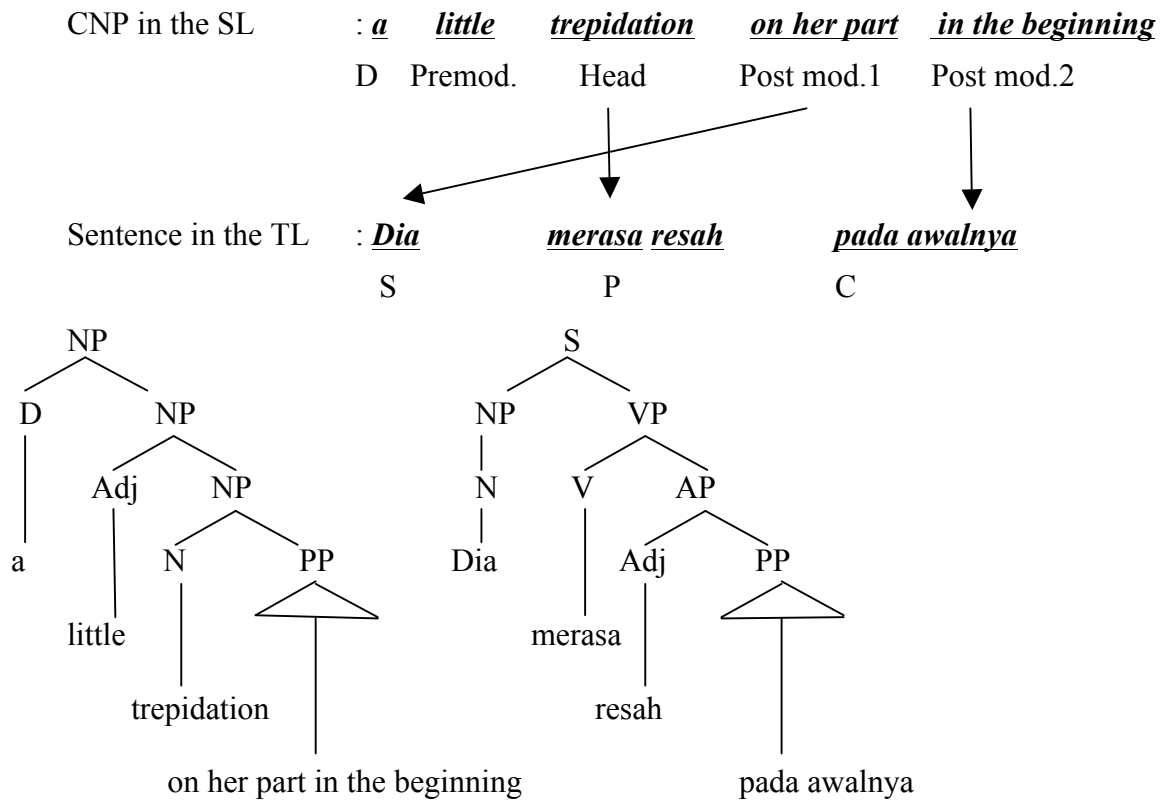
CNP in the SL : ***a*** ***little*** ***trepidation*** ***on her part*** ***in the beginning***

D Premod. Head Post mod.1 Post mod.2

Sentence in the TL : ***Dia*** ***merasa*** ***resah*** ***pada awalnya***

S P C

NP
D NP
Adj NP
N PP
a
little
trepidation
on her part in the beginning

S
NP VP
N V AP
Adj PP
Dia
merasa
resah
pada awalnya